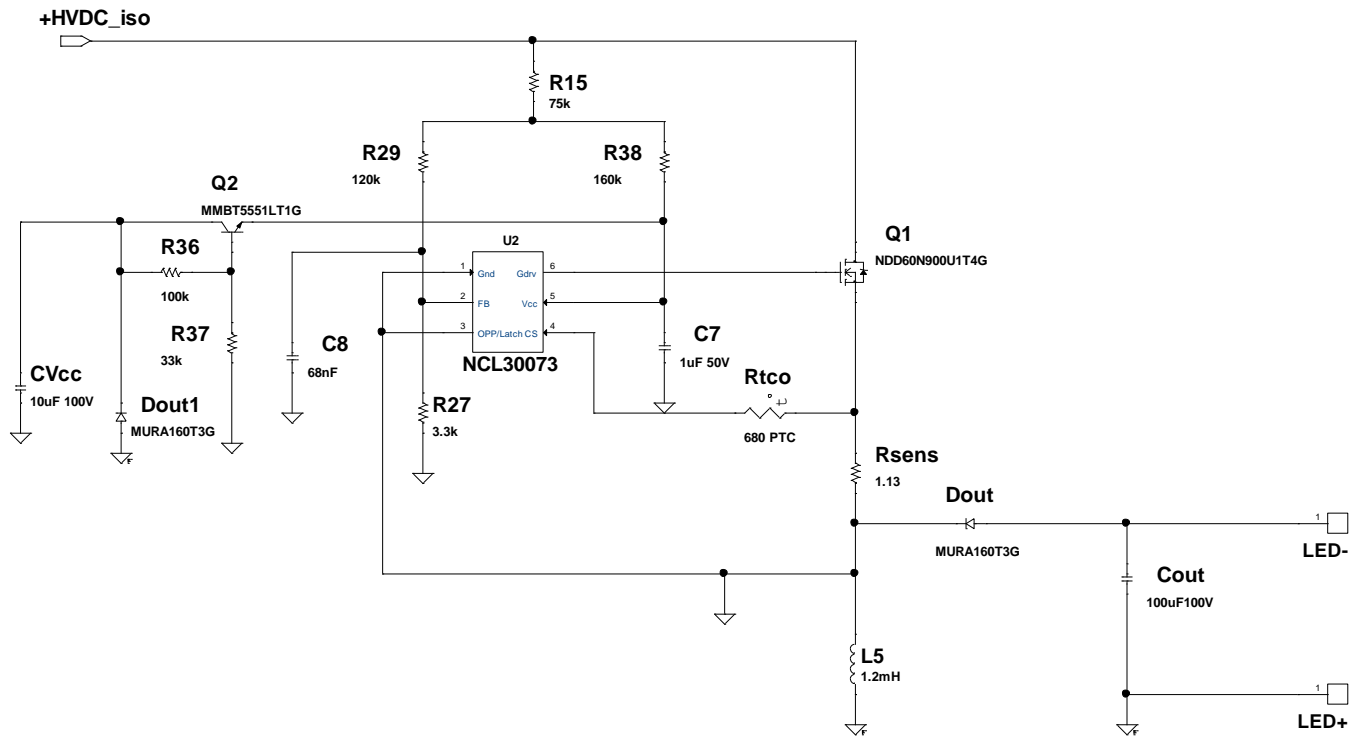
+HVDC_iso

R15
75k

R29
120k

R38
160k

Q2
MMBT5551LT1G

U2

Q1
NDD60N900U1T4G

R36
100k

1 Gnd
2 FB
3 OPP/Latch
Gdrv 6
Vcc 5
CS 4

NCL30073

R37
33k

C8
68nF

C7
1uF 50V

CVcc
10uF 100V

Dout1
MURA160T3G

Rtco
680 PTC

R27
3.3k

Rsens
1.13

Dout
MURA160T3G

1
LED-

Cout
100uF100V

L5
1.2mH

1
LED+